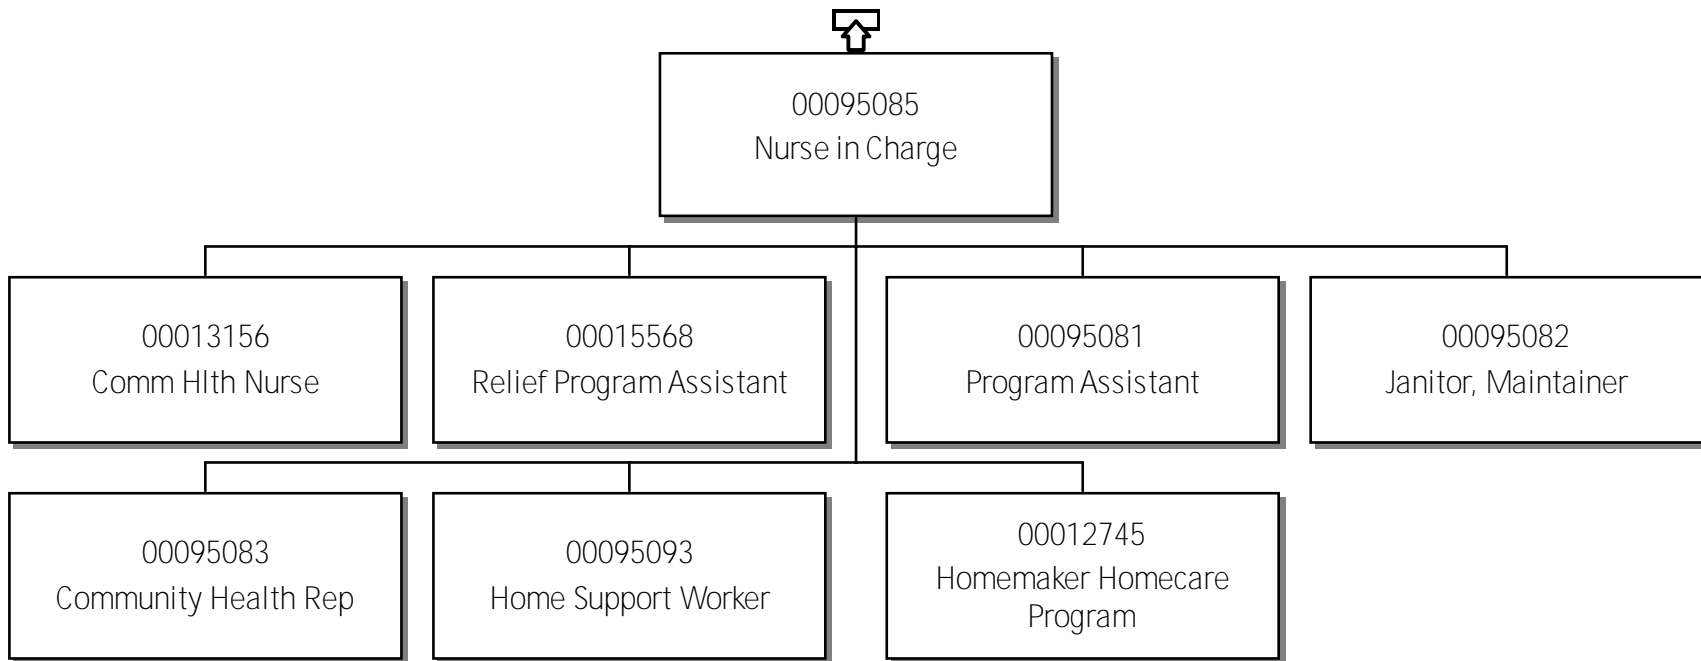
00095085
Nurse in Charge

00013156
Comm Hlth Nurse

00015568
Relief Program Assistant

00095081
Program Assistant

00095082
Janitor, Maintainer

00095083
Community Health Rep

00095093
Home Support Worker

00012745
Homemaker Homecare Program